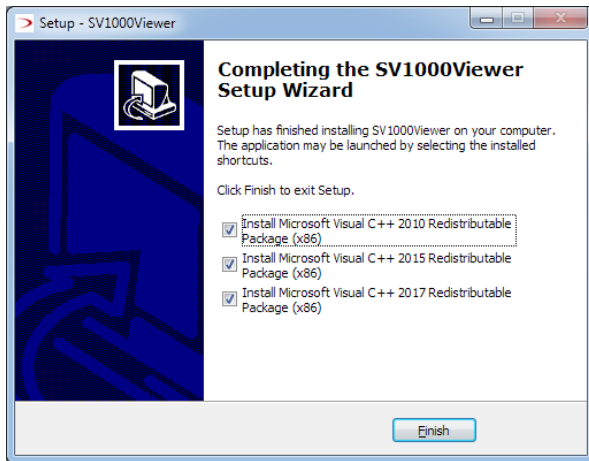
Setup - SV1000Viewer

Completing the SV1000Viewer Setup Wizard

Setup has finished installing SV1000Viewer on your computer. The application may be launched by selecting the installed shortcuts.

Click Finish to exit Setup.

Install Microsoft Visual C++ 2010 Redistributable Package (x86)

Install Microsoft Visual C++ 2015 Redistributable Package (x86)

Install Microsoft Visual C++ 2017 Redistributable Package (x86)

Finish